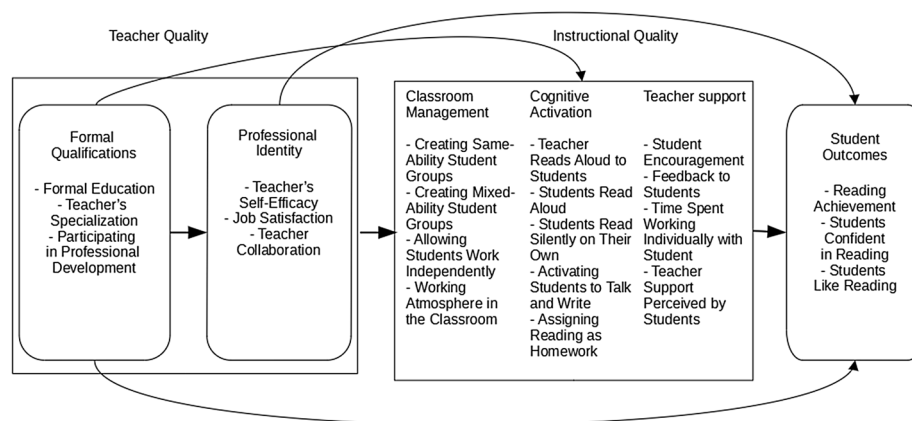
Teacher Quality

Instructional Quality

Formal Qualifications

- Formal Education
- Teacher's Specialization
- Participating in Professional Development

Professional Identity

- Teacher's Self-Efficacy
- Job Satisfaction
- Teacher Collaboration

Classroom Management

- Creating Same-Ability Student Groups
- Creating Mixed-Ability Student Groups
- Allowing Students Work Independently
- Working Atmosphere in the Classroom

Cognitive Activation

- Teacher Reads Aloud to Students
- Students Read Aloud
- Students Read Silently on Their Own
- Activating Students to Talk and Write
- Assigning Reading as Homework

Teacher support

- Student Encouragement
- Feedback to Students
- Time Spent Working Individually with Student
- Teacher Support Perceived by Students

Student Outcomes

- Reading Achievement
- Students Confident in Reading
- Students Like Reading